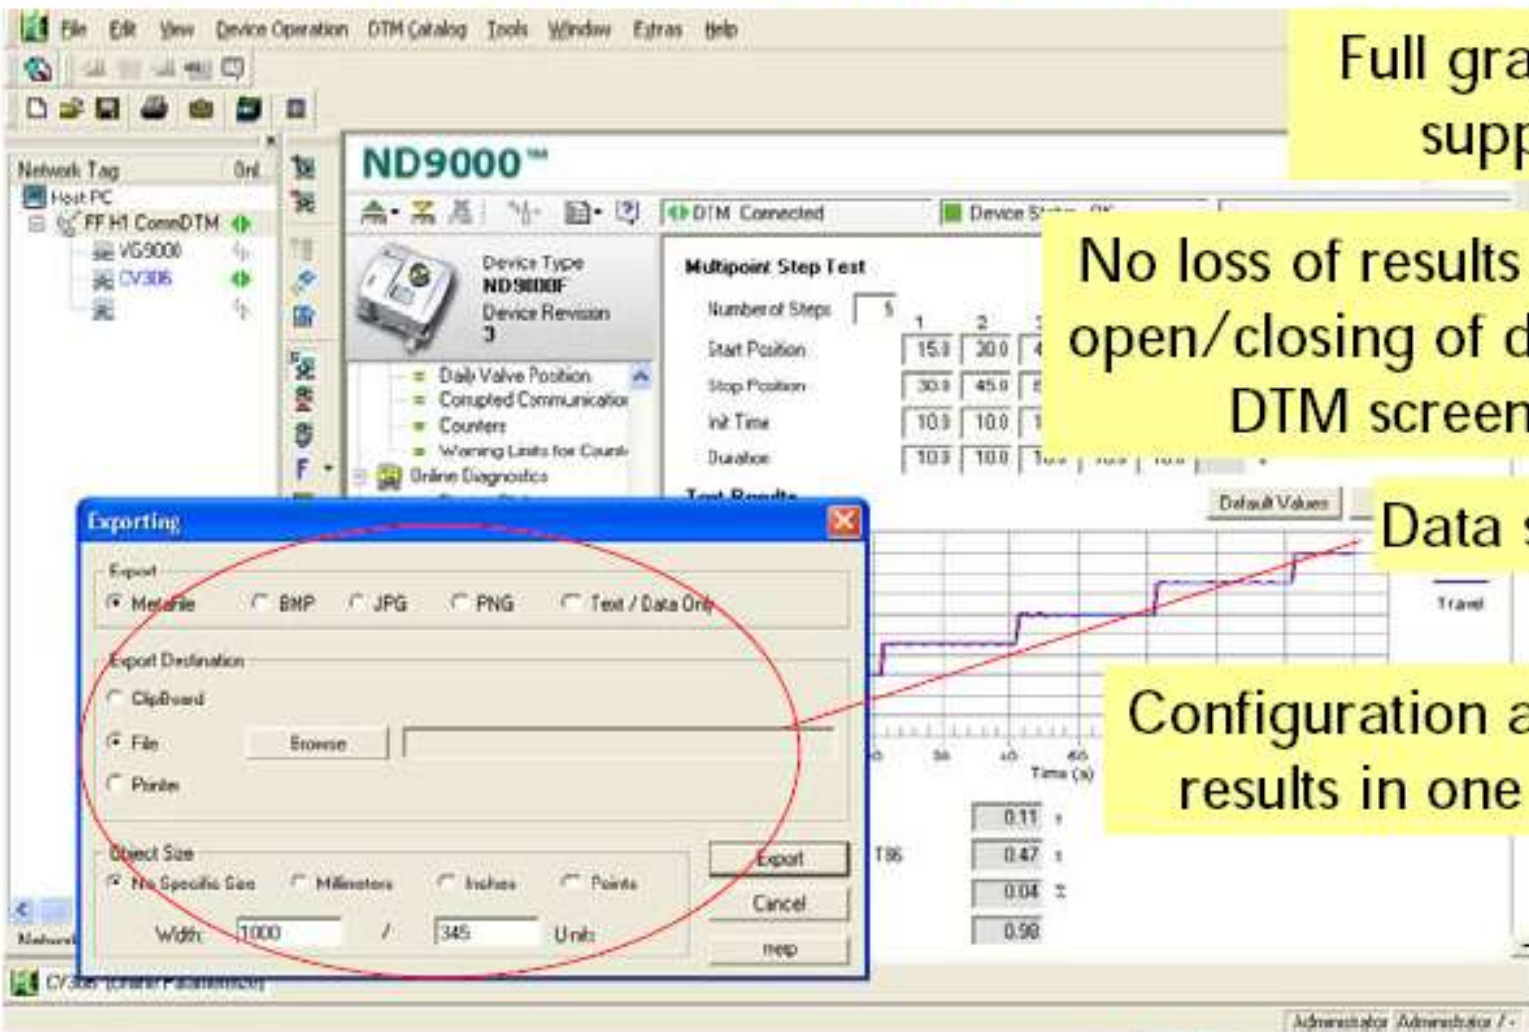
File Edit View Device Operation DTM Catalog Tools Window Extras Help

Full gra supp

Network Tag Onl
Host PC
FF H1 CommDTM
VG9000
CV306

ND9000™

DTM Connected
Device St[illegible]

No loss of results open/closing of d DTM screen

Device Type
ND9000F
Device Revision
3

Daily Valve Position
Corrupted Communication
Counters
Warning Limits for Count
Online Diagnostics

Multipoint Step Test
Number of Steps 5
1 2
Start Position 15.0 30.0
Stop Position 30.0 45.0
Init Time 10.0 10.0
Duration 10.0 10.0

Test Results

Default Values

Data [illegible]

Travel

Exporting

Export
Metafile BMP JPG PNG Text / Data Only

Export Destination
ClipBoard
File Browse
Printer

Object Size
No Specific Size Millimeters Inches Points
Width 1000 / 345 Unit

Export
Cancel
Help

Configuration a results in one

Time (s)

T86
0.11 s
0.47 s
0.04 %
0.98

CV306 [Online Parameterize]

Administrator Administrator /